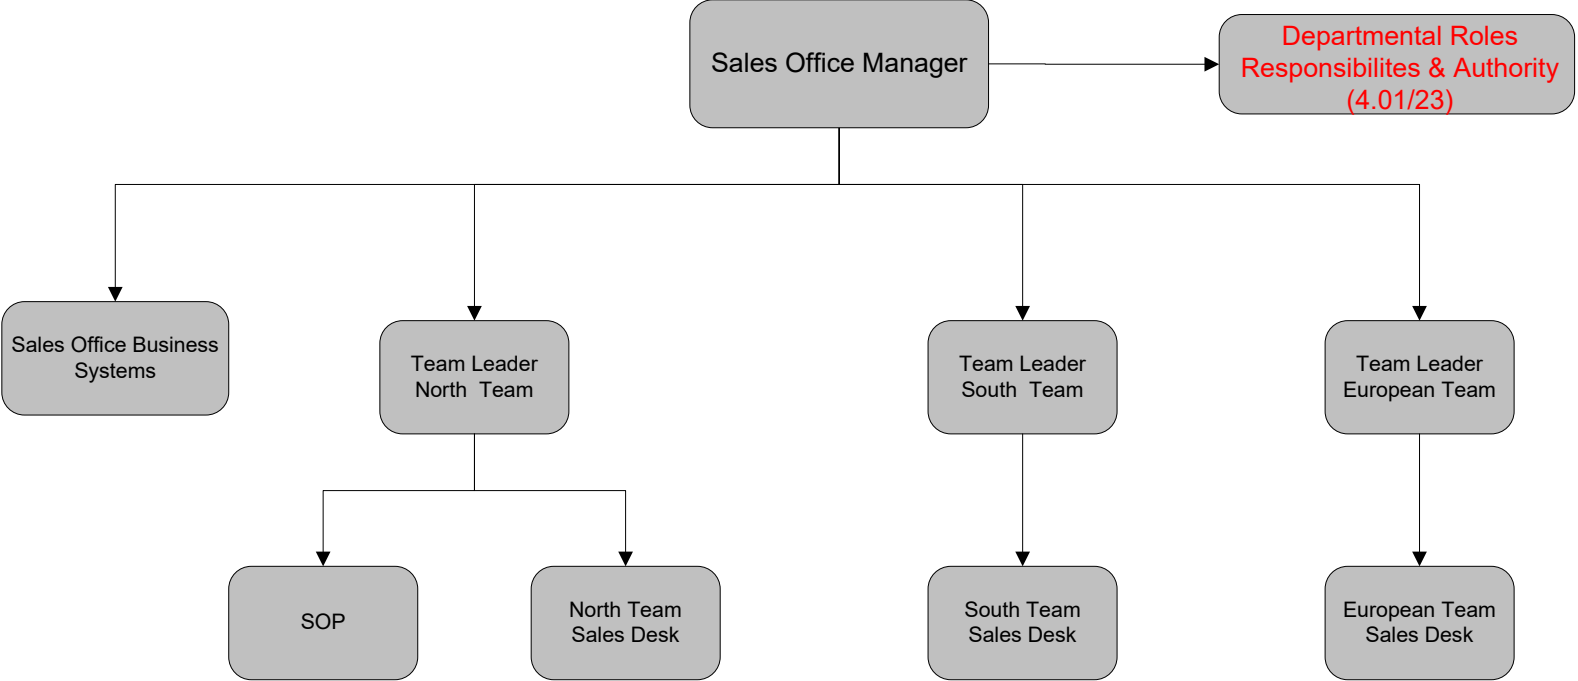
Sales Office Manager

Departmental Roles Responsibilites & Authority (4.01/23)

Sales Office Business Systems

Team Leader North Team

Team Leader South Team

Team Leader European Team

SOP

North Team Sales Desk

South Team Sales Desk

European Team Sales Desk